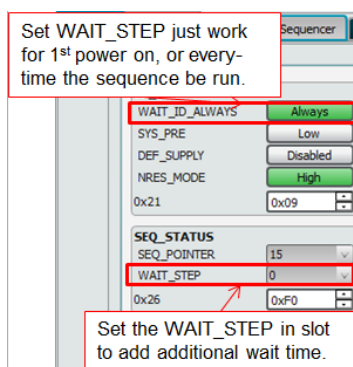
Set WAIT_STEP just work for 1$^{st}$ power on, or everytime the sequence be run.

Sequencer

WAIT_ID_ALWAYS Always

SYS_PRE Low

DEF_SUPPLY Disabled

NRES_MODE High

0x21 0x09

SEQ_STATUS

SEQ_POINTER 15

WAIT_STEP 0

0x26 0xF0

Set the WAIT_STEP in slot to add additional wait time.